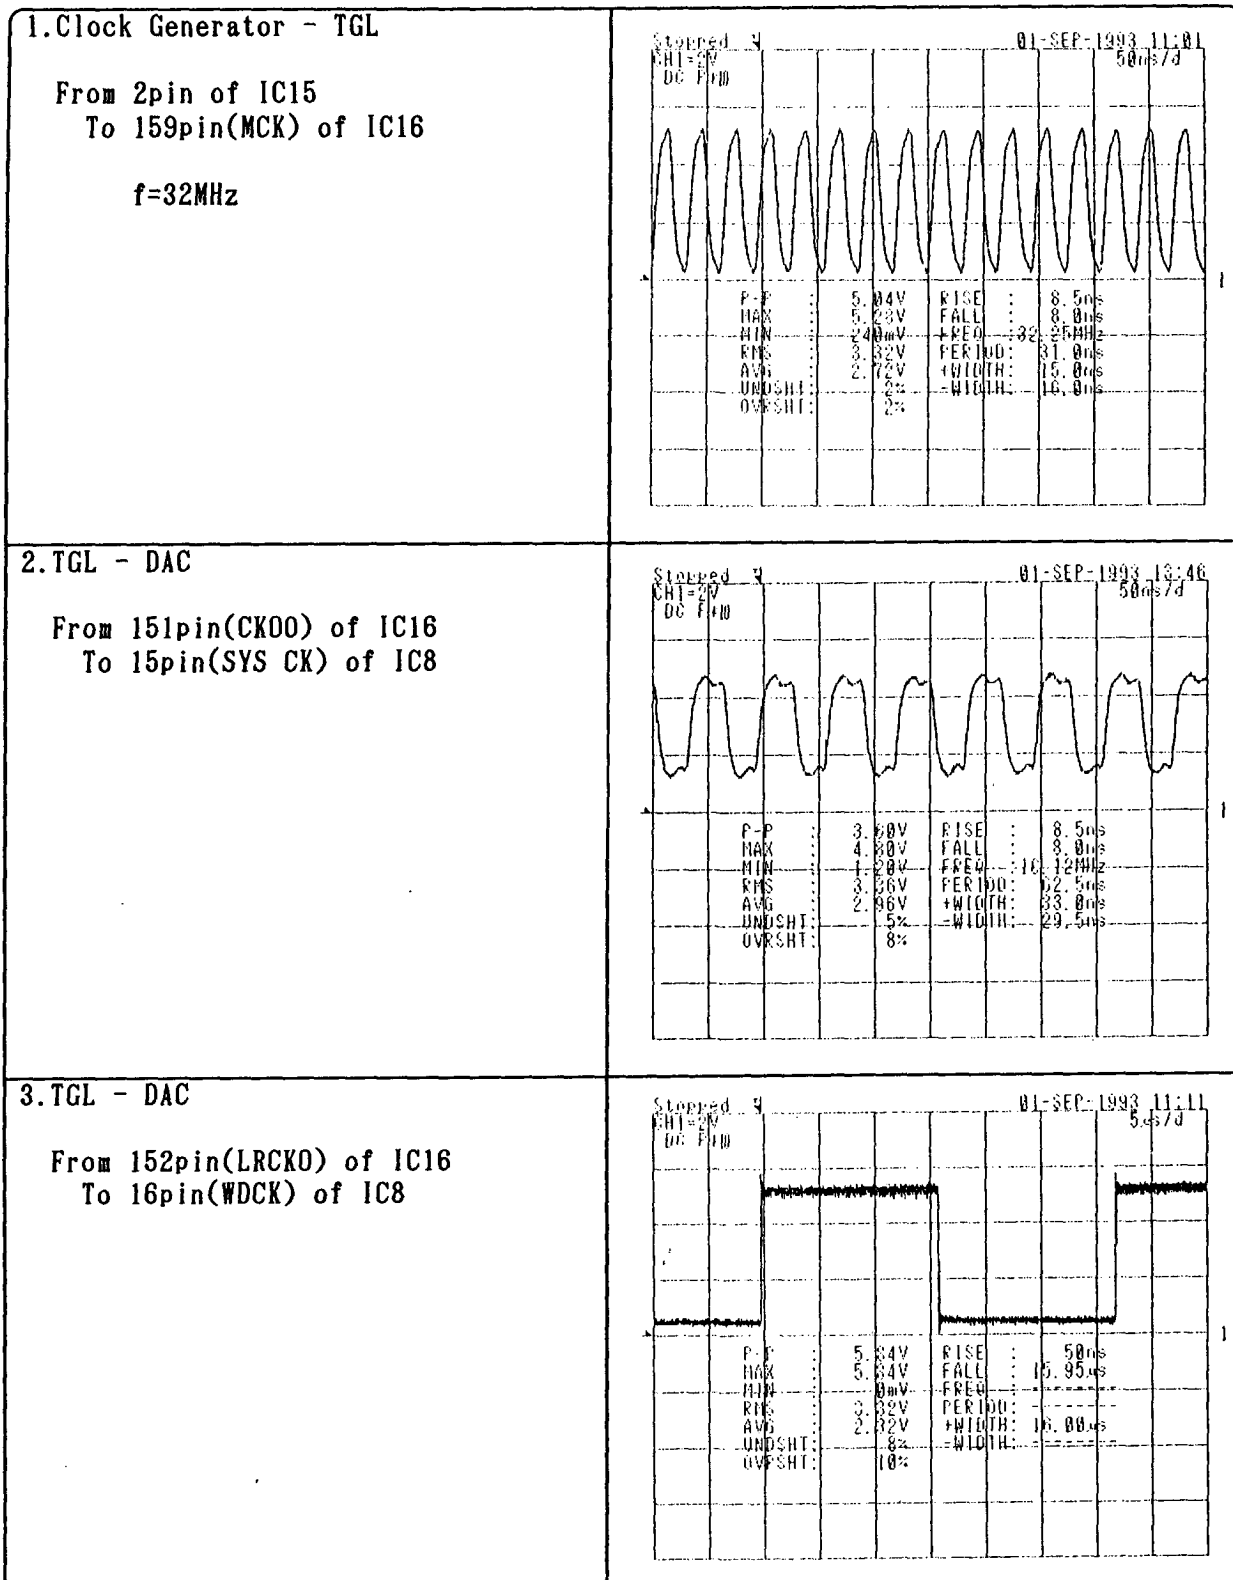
1.Clock Generator - TGL

From 2pin of IC15
To 159pin(MCK) of IC16

f=32MHz

Stopped
CH1=2V
DC F

01-SEP-1993 11:01
50ns/d

P-P : 5.04V
MAX : 5.28V
MIN : 240mV
RMS : 3.32V
AVG : 2.72V
UNDSHT : 2%
OVRSHT : 2%

RISE : 8.5ns
FALL : 8.0ns
FREQ : 32.25MHz
PERIOD : 31.0ns
+WIDTH : 15.0ns
-WIDTH : 16.0ns

2.TGL - DAC

From 151pin(CKOO) of IC16
To 15pin(SYS CK) of IC8

Stopped
CH1=2V
DC F

01-SEP-1993 13:46
50ns/d

P-P : 3.60V
MAX : 4.80V
MIN : 1.20V
RMS : 3.36V
AVG : 2.96V
UNDSHT : 5%
OVRSHT : 8%

RISE : 8.5ns
FALL : 8.0ns
FREQ : 16.12MHz
PERIOD : 62.5ns
+WIDTH : 33.0ns
-WIDTH : 29.5ns

3.TGL - DAC

From 152pin(LRCKO) of IC16
To 16pin(WDCK) of IC8

Stopped
CH1=2V
DC F

01-SEP-1993 11:11
5us/d

P-P : 5.34V
MAX : 5.34V
MIN : 0mV
RMS : 3.32V
AVG : 2.32V
UNDSHT : 8%
OVRSHT : 10%

RISE : 50ns
FALL : 15.95us
FREQ : --------
PERIOD : --------
+WIDTH : 16.00us
-WIDTH : --------